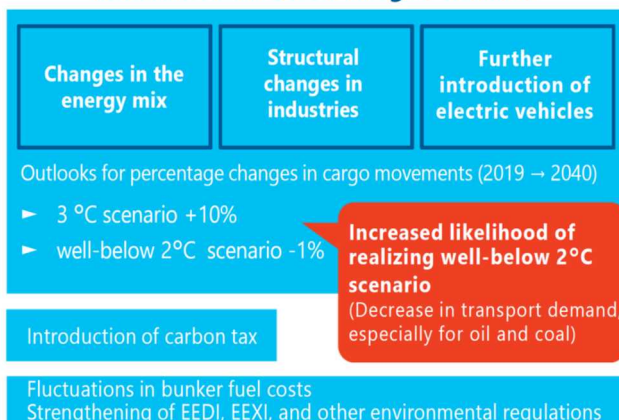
Changes in the energy mix

Structural changes in industries

Further introduction of electric vehicles

Outlooks for percentage changes in cargo movements (2019 → 2040)

► 3 °C scenario +10%

► well-below 2°C scenario -1%

Increased likelihood of realizing well-below 2°C scenario

(Decrease in transport demand, especially for oil and coal)

Introduction of carbon tax

Fluctuations in bunker fuel costs

Strengthening of EEDI, EEXI, and other environmental regulations